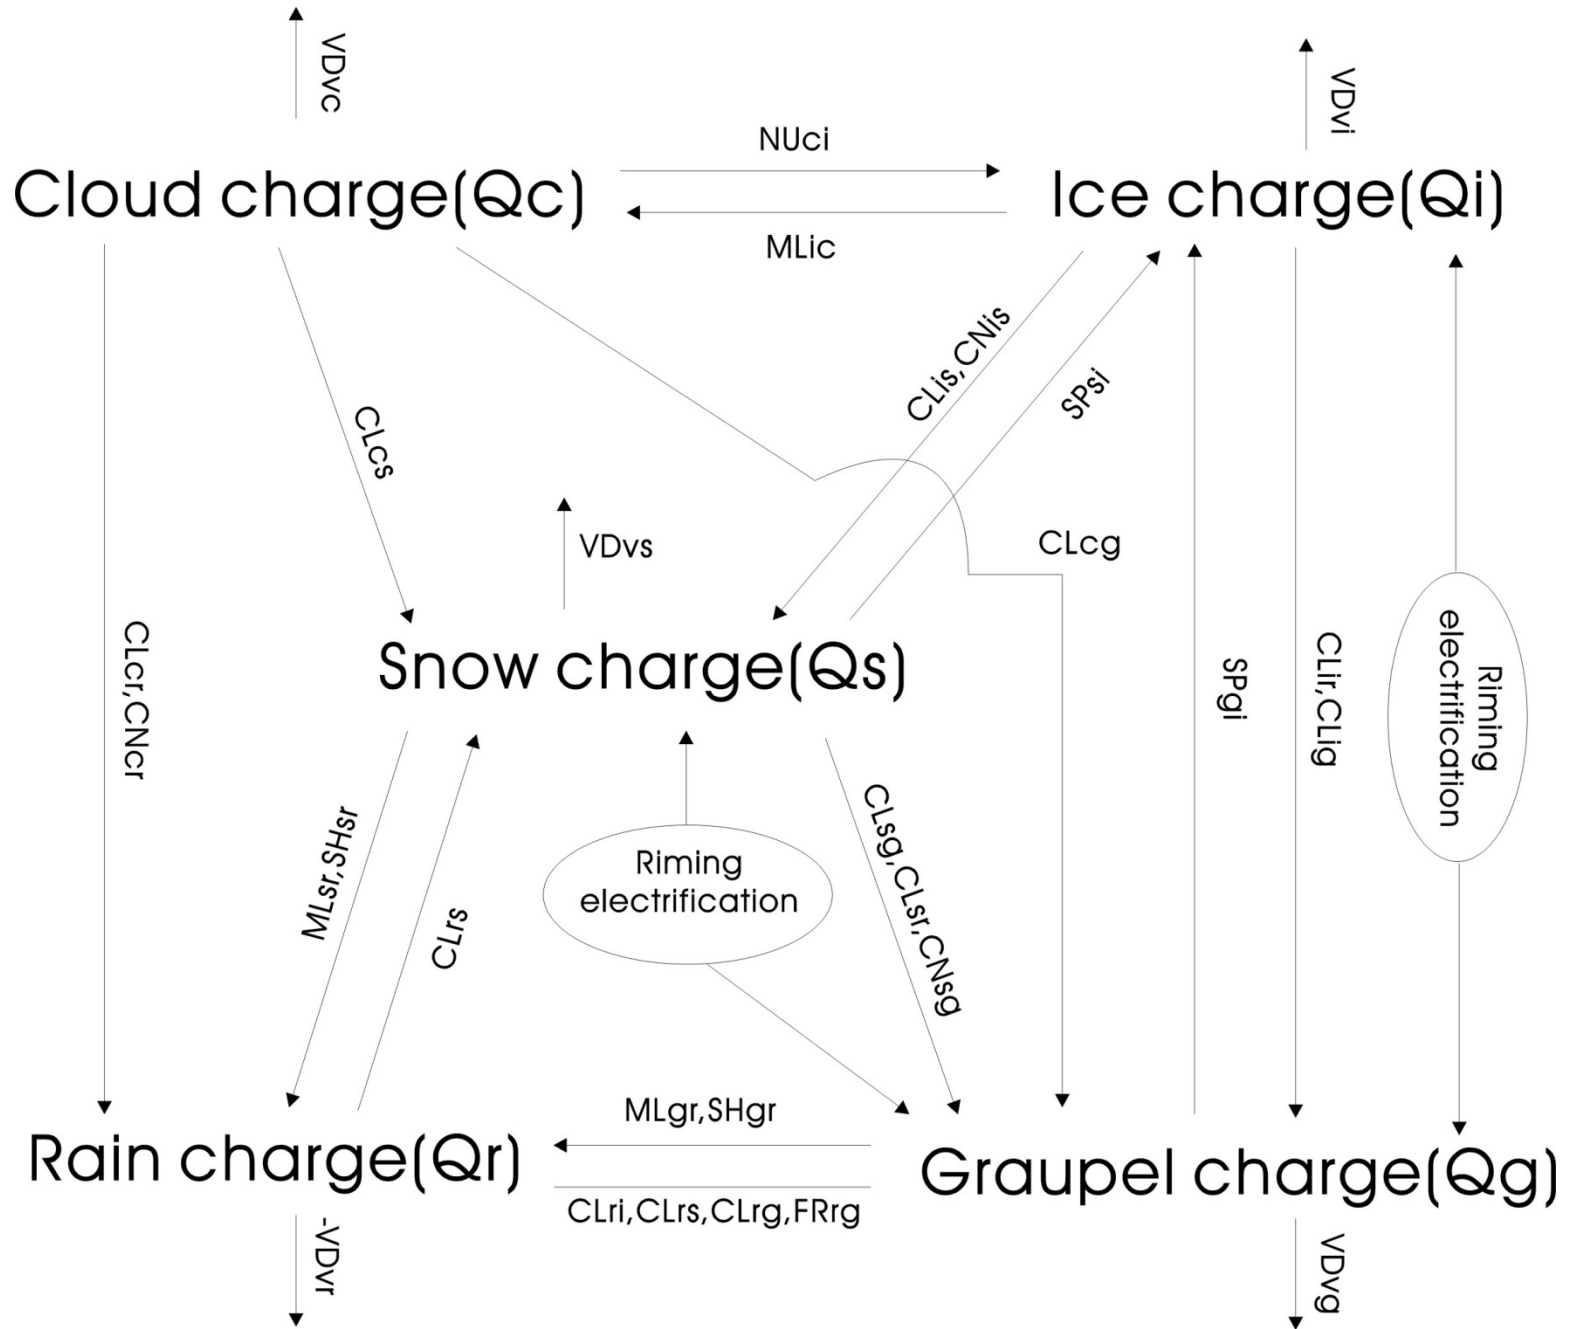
VDvc

VDvi

NUci

Cloud charge(Qc)

Ice charge(Qi)

MLic

CLis,CNis

SPsi

CLcs

VDvs

CLcg

CLcr,CNcr

Snow charge(Qs)

SPgi

CLir,CLig

Riming electrification

MLsr,SHsr

CLrs

Riming electrification

CLsg,CLsr,CNsg

MLgr,SHgr

Rain charge(Qr)

Graupel charge(Qg)

CLri,CLrs,CLrg,FRrg

-VDvr

VDvg